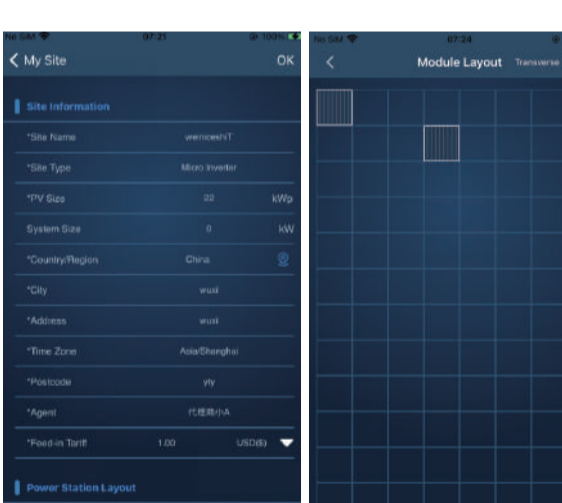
No SIM 07:21 100%

My Site OK

Site Information

*Site Name wenceshiT

*Site Type Micro Inverter

*PV Size 22 kWp

System Size 0 kW

*Country/Region China

*City wuxi

*Address wuxi

*Time Zone Asia/Shanghai

*Postcode yty

*Agent 代理商小A

*Feed-in Tariff 1.00 USD($)

Power Station Layout

No SIM 07:24

Module Layout Transverse